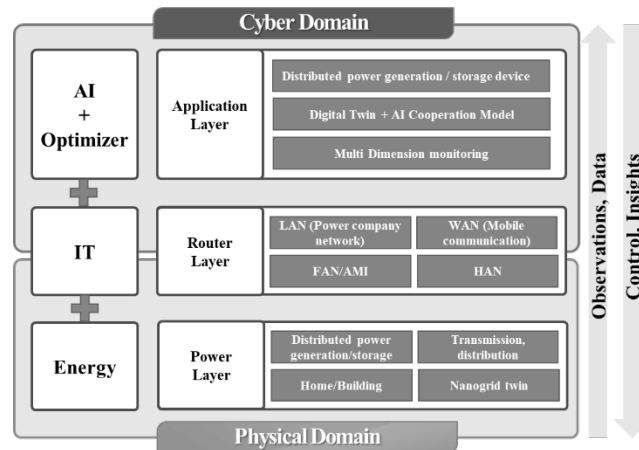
Cyber Domain

AI
+
Optimizer

Application Layer

Distributed power generation / storage device

Digital Twin + AI Cooperation Model

Multi Dimension monitoring

IT

Router Layer

LAN (Power company network)

WAN (Mobile communication)

FAN/AMI

HAN

Energy

Power Layer

Distributed power generation/storage

Transmission, distribution

Home/Building

Nanogrid twin

Physical Domain

Observations, Data

Control, Insights